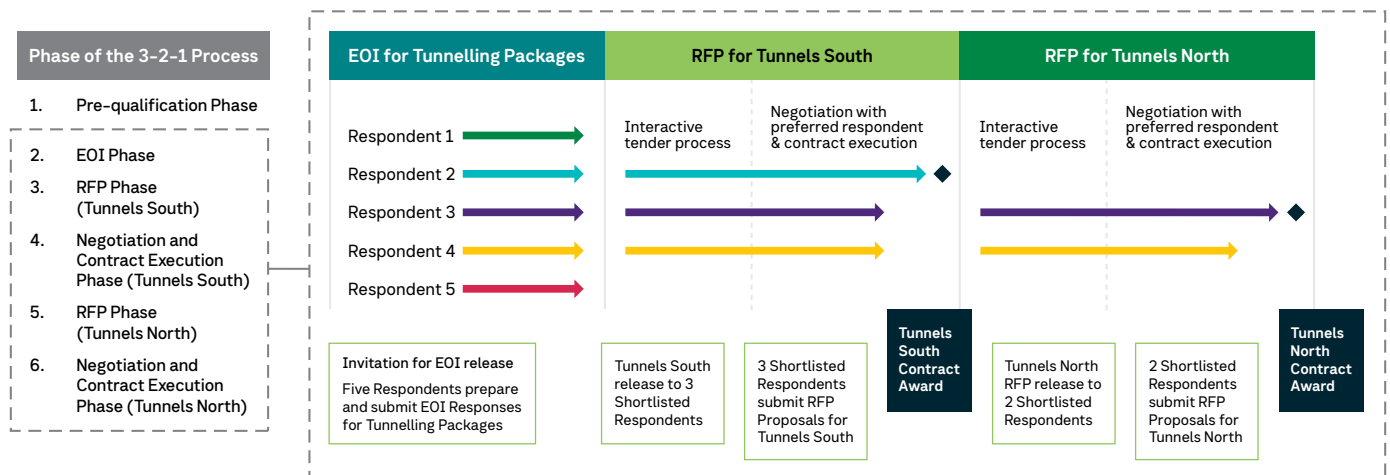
Phase of the 3-2-1 Process

1. Pre-qualification Phase

2. EOI Phase

3. RFP Phase (Tunnels South)

4. Negotiation and Contract Execution Phase (Tunnels South)

5. RFP Phase (Tunnels North)

6. Negotiation and Contract Execution Phase (Tunnels North)

EOI for Tunnelling Packages

RFP for Tunnels South

RFP for Tunnels North

Interactive tender process

Negotiation with preferred respondent & contract execution

Interactive tender process

Negotiation with preferred respondent & contract execution

Respondent 1

Respondent 2

Respondent 3

Respondent 4

Respondent 5

Invitation for EOI release

Five Respondents prepare and submit EOI Responses for Tunnelling Packages

Tunnels South release to 3 Shortlisted Respondents

3 Shortlisted Respondents submit RFP Proposals for Tunnels South

Tunnels South Contract Award

Tunnels North RFP release to 2 Shortlisted Respondents

2 Shortlisted Respondents submit RFP Proposals for Tunnels North

Tunnels North Contract Award